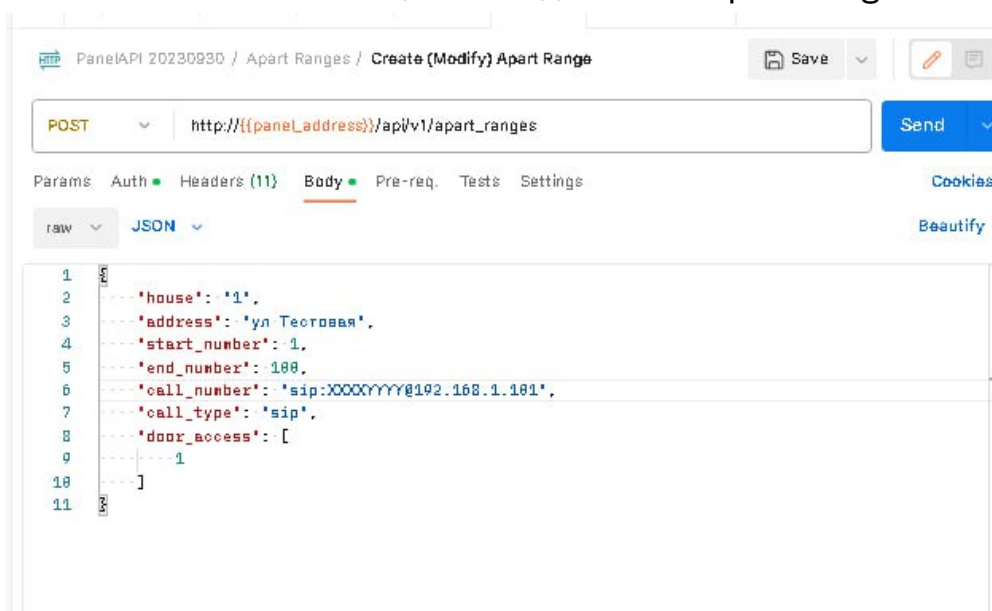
HTTP PanelAPI 20230930 / Apart Ranges / Create (Modify) Apart Range

Save

POST http://{{panel_address}}/api/v1/apart_ranges

Send

Params Auth • Headers (11) Body • Pre-req. Tests Settings

Cookies

raw JSON

Beautify

1 {
2 "house": "1",
3 "address": "ул Тестовая",
4 "start_number": 1,
5 "end_number": 100,
6 "call_number": "sip:XXXXYYYY@192.168.1.101",
7 "call_type": "sip",
8 "door_access": [
9 1
10 ]
11 }